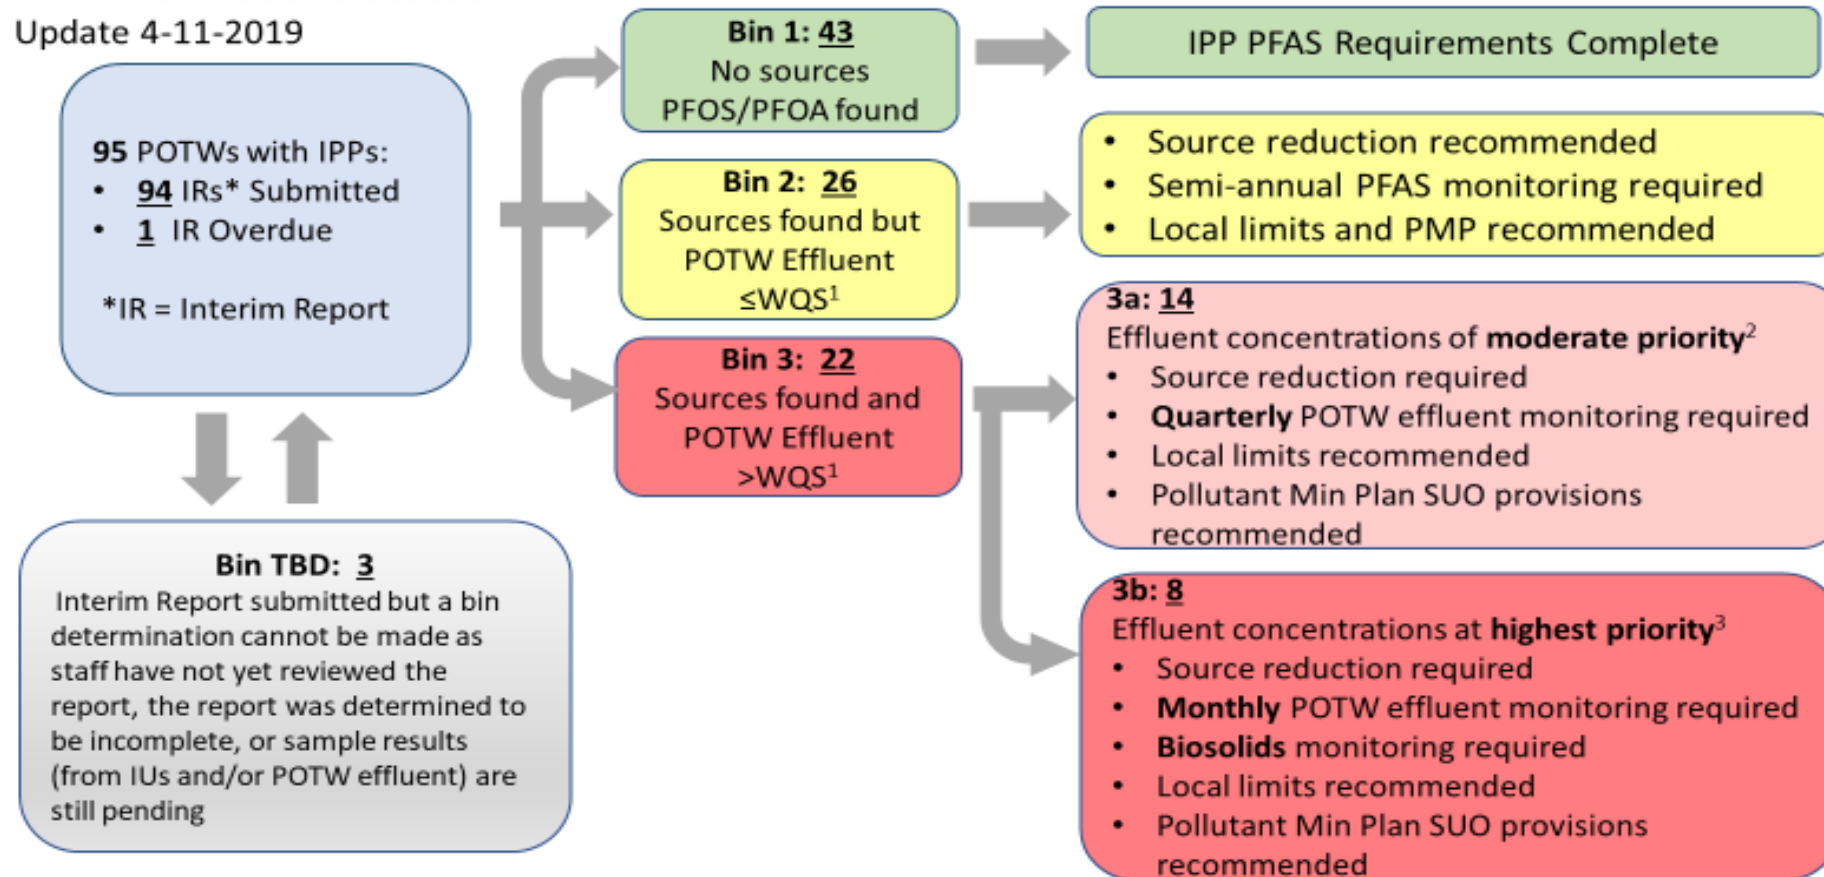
Update 4-11-2019

95 POTWs with IPPs:
• 94 IRs* Submitted
• 1 IR Overdue

*IR = Interim Report

Bin TBD: 3
Interim Report submitted but a bin determination cannot be made as staff have not yet reviewed the report, the report was determined to be incomplete, or sample results (from IUs and/or POTW effluent) are still pending

Bin 1: 43
No sources PFOS/PFOA found

Bin 2: 26
Sources found but POTW Effluent ≤WQS$^1$

Bin 3: 22
Sources found and POTW Effluent >WQS$^1$

IPP PFAS Requirements Complete

• Source reduction recommended
• Semi-annual PFAS monitoring required
• Local limits and PMP recommended

3a: 14
Effluent concentrations of moderate priority$^2$
• Source reduction required
• Quarterly POTW effluent monitoring required
• Local limits recommended
• Pollutant Min Plan SUO provisions recommended

3b: 8
Effluent concentrations at highest priority$^3$
• Source reduction required
• Monthly POTW effluent monitoring required
• Biosolids monitoring required
• Local limits recommended
• Pollutant Min Plan SUO provisions recommended